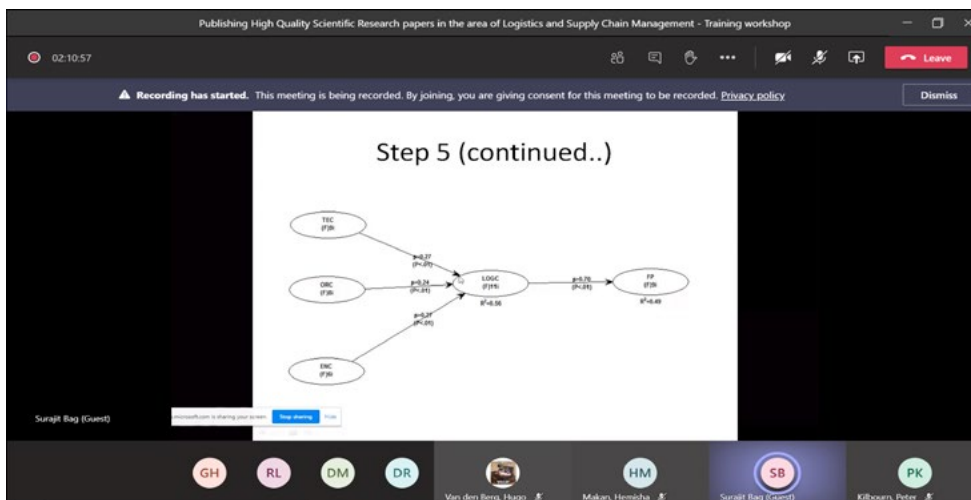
Publishing High Quality Scientific Research papers in the area of Logistics and Supply Chain Management - Training workshop

02:10:57

Leave

Recording has started. This meeting is being recorded. By joining, you are giving consent for this meeting to be recorded. Privacy policy

Dismiss

Step 5 (continued..)

TEC
(F)8i

ORC
(F)8i

ENC
(F)6i

β=0.37
(P<.01)

β=0.24
(P<.01)

β=0.37
(P<.01)

LOGC
(F)15

$R^2$=0.56

β=0.70
(P<.01)

FP
(F)5i

$R^2$=0.49

Surajit Bag (Guest)

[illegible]microsoft.com is sharing your screen. Stop sharing Hide

GH

RL

DM

DR

Van den Berg, Hugo

HM

Makan, Hemisha

SB

Surajit Bag (Guest)

PK

Kilbourn, Peter